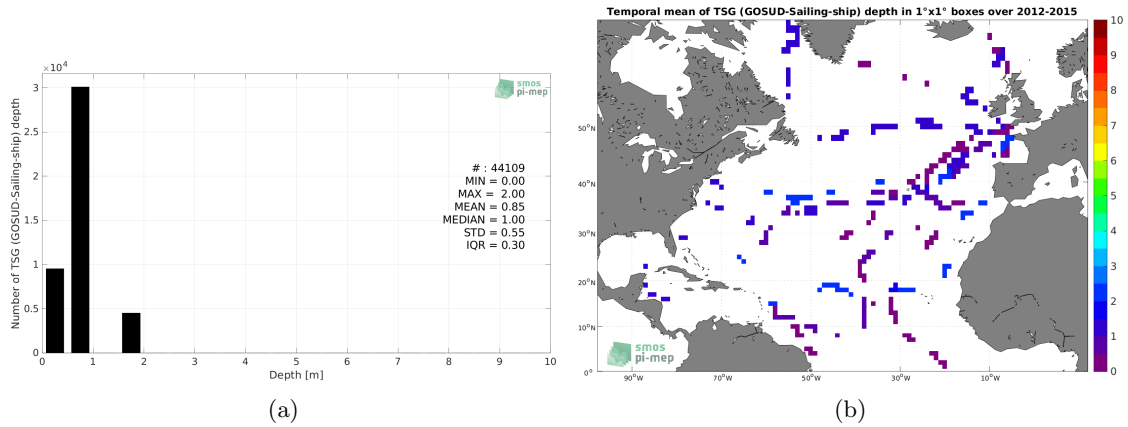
$\times 10^4$

smos
pi-mep

3
2.5
2
1.5
1
0.5
0

Number of TSG (GOSUD-Sailing-ship) depth

# : 44109
MIN = 0.00
MAX = 2.00
MEAN = 0.85
MEDIAN = 1.00
STD = 0.55
IQR = 0.30

0 1 2 3 4 5 6 7 8 9 10
Depth [m]

(a)

Temporal mean of TSG (GOSUD-Sailing-ship) depth in 1°x1° boxes over 2012-2015

50°N
40°N
30°N
20°N
10°N
0°

90°W 70°W 50°W 30°W 10°W

smos
pi-mep

10
9
8
7
6
5
4
3
2
1
0

(b)